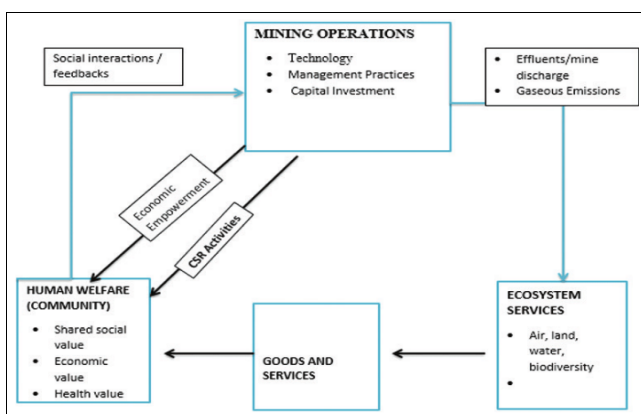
MINING OPERATIONS
- Technology
- Management Practices
- Capital Investment

Social interactions / feedbacks

- Effluents/mine discharge
- Gaseous Emissions

Economic Empowerment

CSR Activities

HUMAN WELFARE (COMMUNITY)
- Shared social value
- Economic value
- Health value

GOODS AND SERVICES

ECOSYSTEM SERVICES
- Air, land, water, biodiversity
-